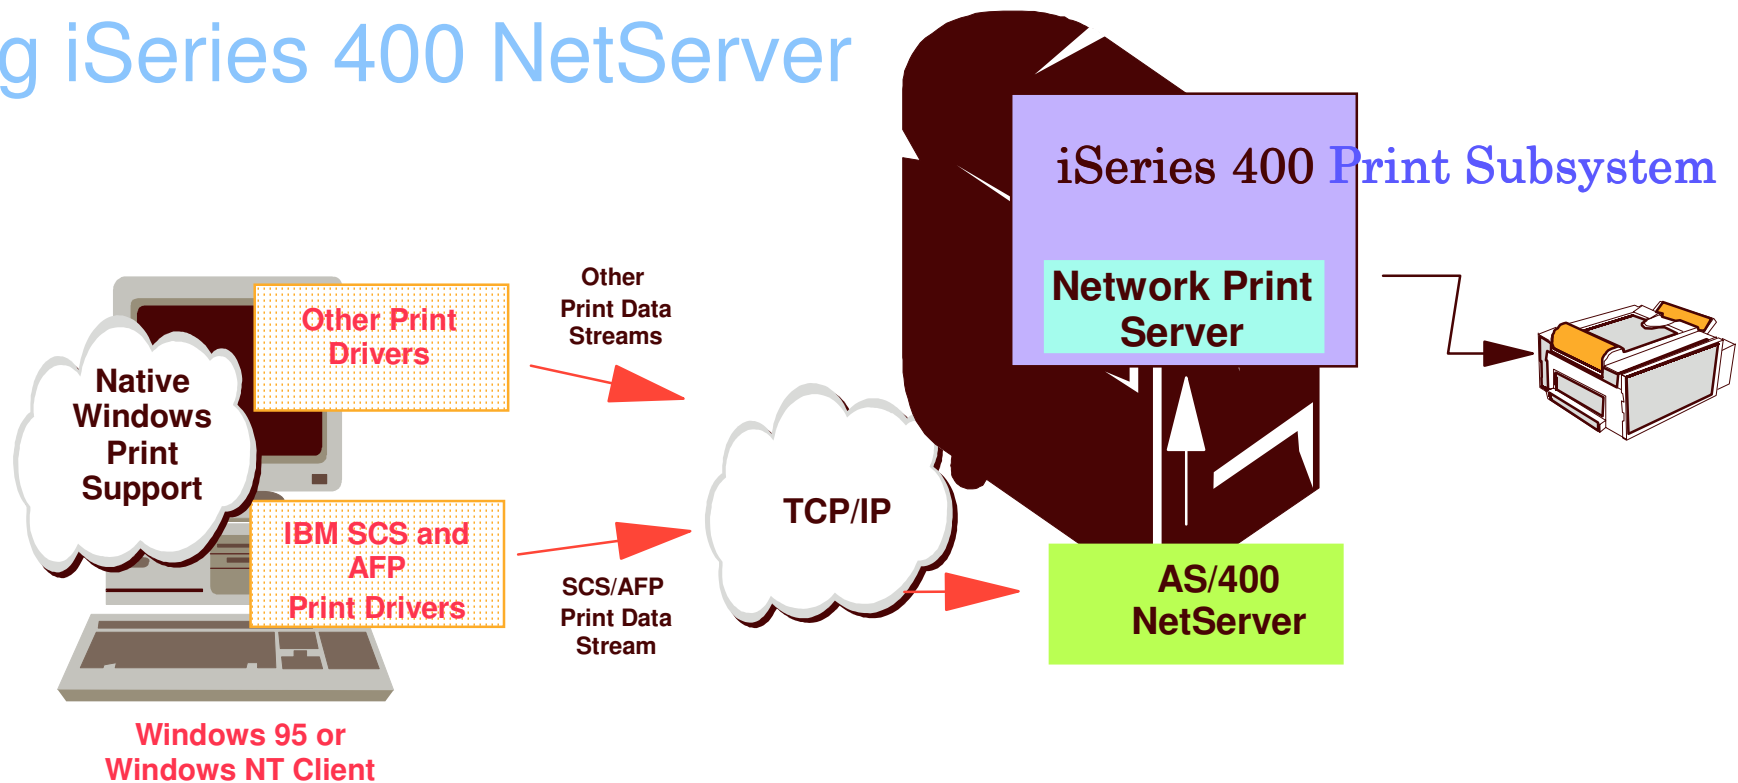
g iSeries 400 NetServer

iSeries 400 Print Subsystem

Network Print Server

Other Print Drivers

Other Print Data Streams

Native Windows Print Support

TCP/IP

IBM SCS and AFP Print Drivers

SCS/AFP Print Data Stream

AS/400 NetServer

Windows 95 or Windows NT Client